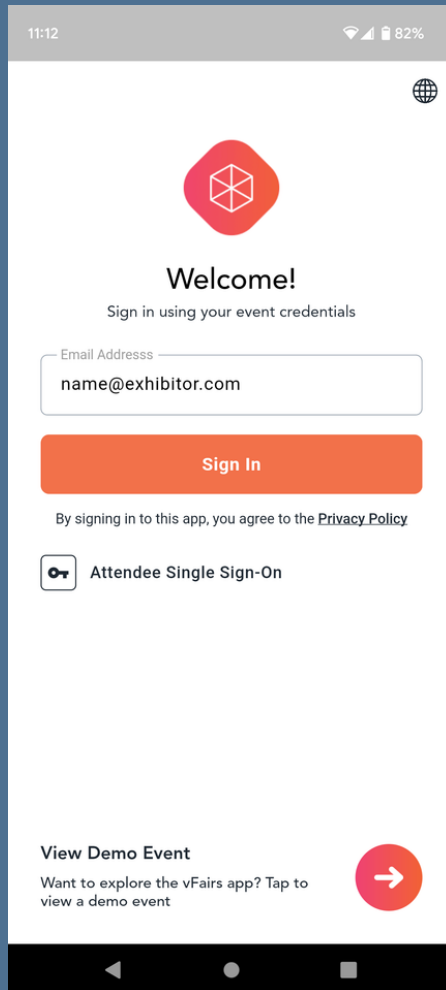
11:12

82%

Welcome!

Sign in using your event credentials

Email Addresss

name@exhibitor.com

Sign In

By signing in to this app, you agree to the Privacy Policy

Attendee Single Sign-On

View Demo Event

Want to explore the vFairs app? Tap to view a demo event